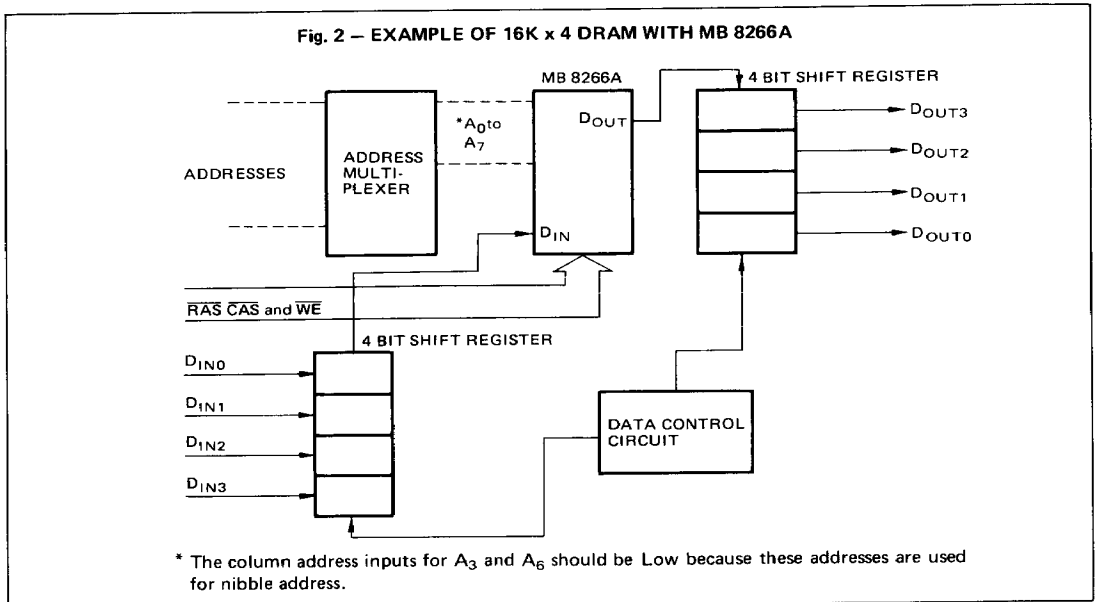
Fig. 2 — EXAMPLE OF 16K x 4 DRAM WITH MB 8266A

MB 8266A

4 BIT SHIFT REGISTER

ADDRESSES

ADDRESS MULTI-PLEXER

*$A_0$ to $A_7$

$D_{OUT}$

$D_{IN}$

$D_{OUT3}$

$D_{OUT2}$

$D_{OUT1}$

$D_{OUT0}$

$\overline{RAS}$ $\overline{CAS}$ and $\overline{WE}$

4 BIT SHIFT REGISTER

$D_{IN0}$

$D_{IN1}$

$D_{IN2}$

$D_{IN3}$

DATA CONTROL CIRCUIT

* The column address inputs for $A_3$ and $A_6$ should be Low because these addresses are used for nibble address.